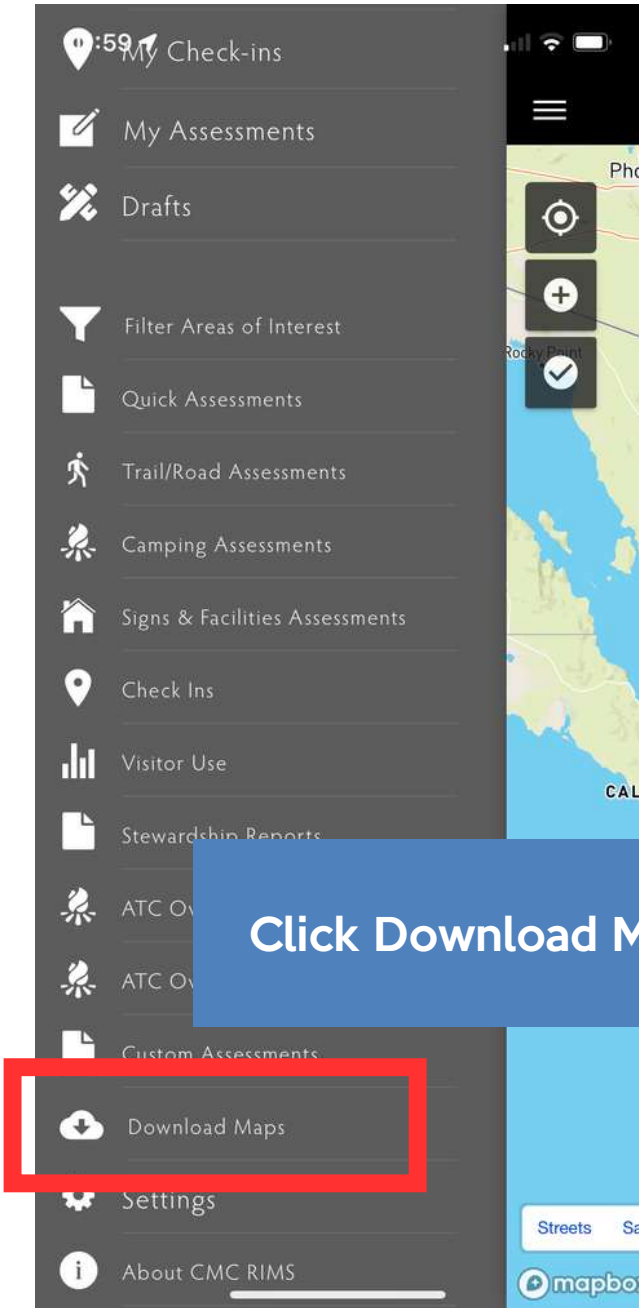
:59

My Check-ins

My Assessments

Drafts

Filter Areas of Interest

Quick Assessments

Trail/Road Assessments

Camping Assessments

Signs & Facilities Assessments

Check Ins

Visitor Use

Stewardship Reports

ATC Ov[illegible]

ATC Ov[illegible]

Custom Assessments

Download Maps

Settings

About CMC RIMS

Pho

Rocky Point

CAL

Click Download M

Streets

Sa

mapbo